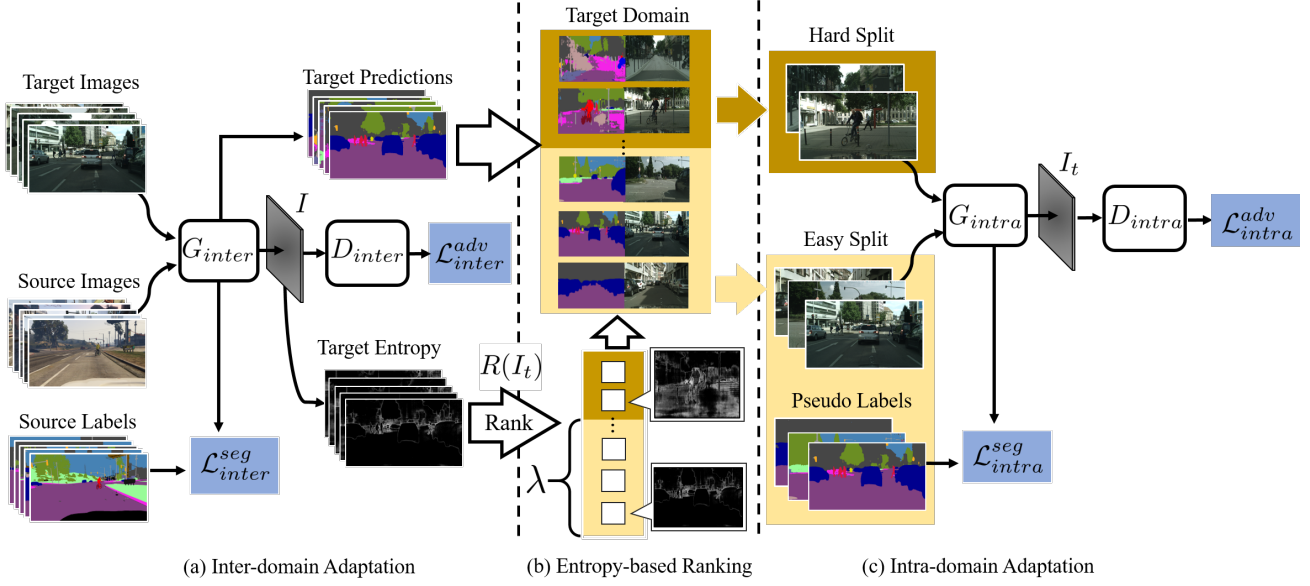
Target Images

Target Predictions

Target Domain

Hard Split

$G_{inter}$

$I$

$D_{inter}$

$\mathcal{L}_{inter}^{adv}$

Source Images

Source Labels

$\mathcal{L}_{inter}^{seg}$

Target Entropy

$R(I_t)$

Rank

$\lambda$

Easy Split

$G_{intra}$

$I_t$

$D_{intra}$

$\mathcal{L}_{intra}^{adv}$

Pseudo Labels

$\mathcal{L}_{intra}^{seg}$

(a) Inter-domain Adaptation

(b) Entropy-based Ranking

(c) Intra-domain Adaptation